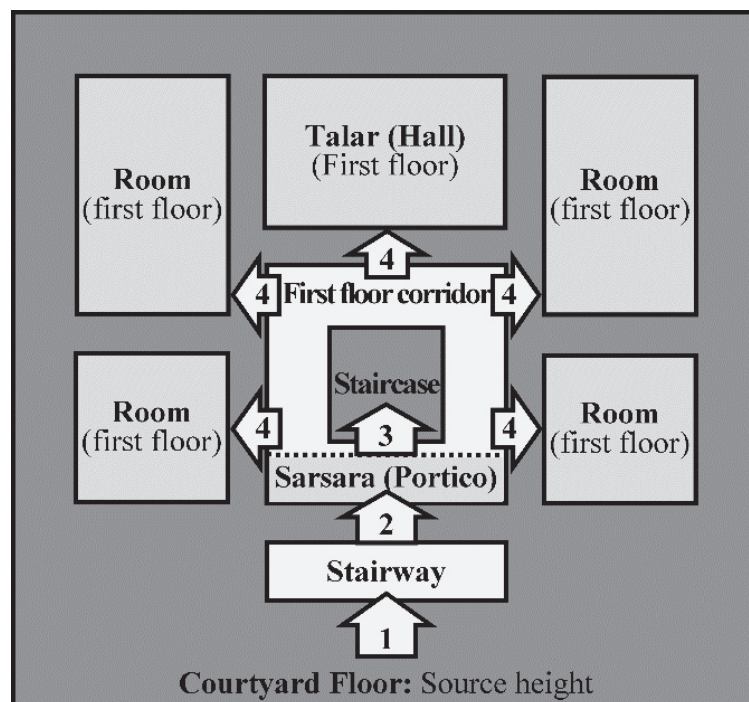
Room (first floor)

Talar (Hall) (First floor)

Room (first floor)

4

4

First floor corridor

4

Room (first floor)

Staircase

Room (first floor)

4

3

4

Sarsara (Portico)

2

Stairway

1

Courtyard Floor: Source height